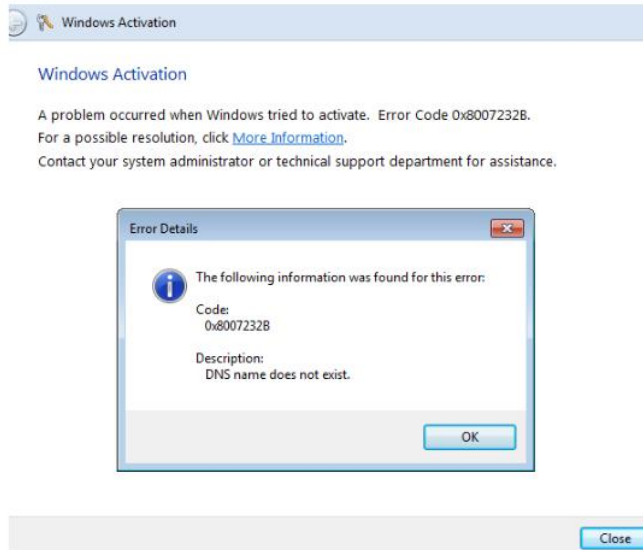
Windows Activation

Windows Activation

A problem occurred when Windows tried to activate. Error Code 0x8007232B.
For a possible resolution, click More Information.
Contact your system administrator or technical support department for assistance.

Error Details

The following information was found for this error:

Code:
0x8007232B

Description:
DNS name does not exist.

OK

Close